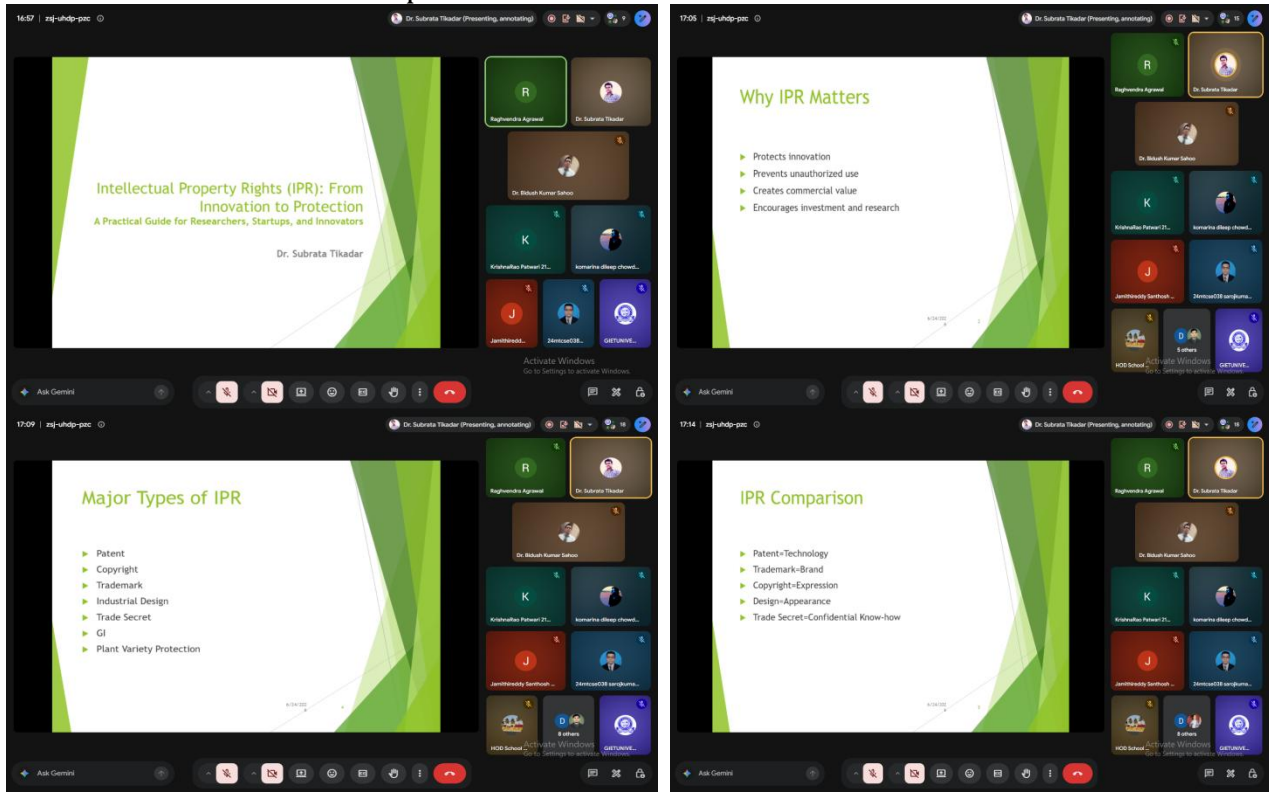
16:57 | zsj-uhdp-pzc

Dr. Subrata Tikadar (Presenting, annotating)

9

Intellectual Property Rights (IPR): From Innovation to Protection

A Practical Guide for Researchers, Startups, and Innovators

Dr. Subrata Tikadar

R

Raghvendra Agrawal

Dr. Subrata Tikadar

Dr. Bidush Kumar Sahoo

K

KrishnaRao Patwari 21...

komarina dileep chowd...

J

Jamithireddy...

24mtcse038...

GIETUNIVE...

Activate Windows

Go to Settings to activate Windows.

Ask Gemini

17:05 | zsj-uhdp-pzc

Dr. Subrata Tikadar (Presenting, annotating)

15

Why IPR Matters

Protects innovation

Prevents unauthorized use

Creates commercial value

Encourages investment and research

R

Raghvendra Agrawal

Dr. Subrata Tikadar

Dr. Bidush Kumar Sahoo

K

KrishnaRao Patwari 21...

komarina dileep chowd...

J

Jamithireddy Santhosh ...

24mtcse038 sarojkuma...

HOD School

D

5 others

GIETUNIVE...

Activate Windows

Go to Settings to activate Windows.

Ask Gemini

17:09 | zsj-uhdp-pzc

Dr. Subrata Tikadar (Presenting, annotating)

16

Major Types of IPR

Patent

Copyright

Trademark

Industrial Design

Trade Secret

GI

Plant Variety Protection

R

Raghvendra Agrawal

Dr. Subrata Tikadar

Dr. Bidush Kumar Sahoo

K

KrishnaRao Patwari 21...

komarina dileep chowd...

J

Jamithireddy Santhosh ...

24mtcse038 sarojkuma...

HOD School

D

8 others

GIETUNIVE...

Activate Windows

Go to Settings to activate Windows.

Ask Gemini

17:14 | zsj-uhdp-pzc

Dr. Subrata Tikadar (Presenting, annotating)

16

IPR Comparison

Patent=Technology

Trademark=Brand

Copyright=Expression

Design=Appearance

Trade Secret=Confidential Know-how

R

Raghvendra Agrawal

Dr. Subrata Tikadar

Dr. Bidush Kumar Sahoo

K

KrishnaRao Patwari 21...

komarina dileep chowd...

J

Jamithireddy Santhosh ...

24mtcse038 sarojkuma...

HOD School

D

8 others

GIETUNIVE...

Activate Windows

Go to Settings to activate Windows.

Ask Gemini